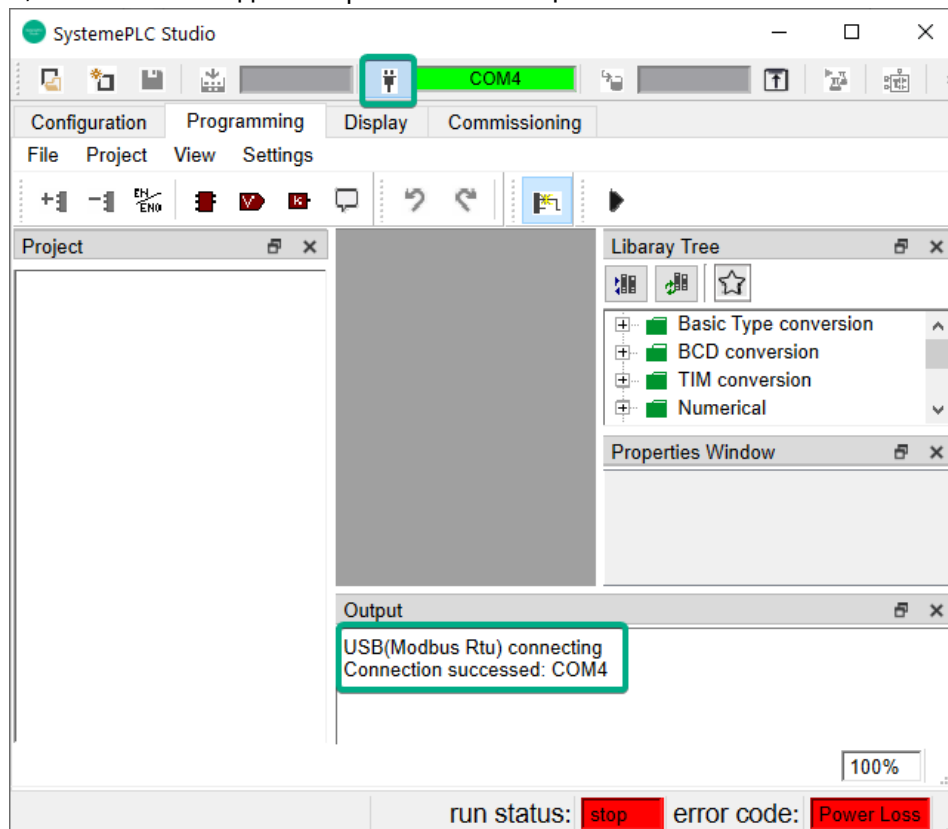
SystemePLC Studio

COM4

Configuration Programming Display Commissioning

File Project View Settings

EN ENO

Project

Libaray Tree

Basic Type conversion
BCD conversion
TIM conversion
Numerical

Properties Window

Output

USB(Modbus Rtu) connecting
Connection successed: COM4

100%

run status: stop error code: Power Loss